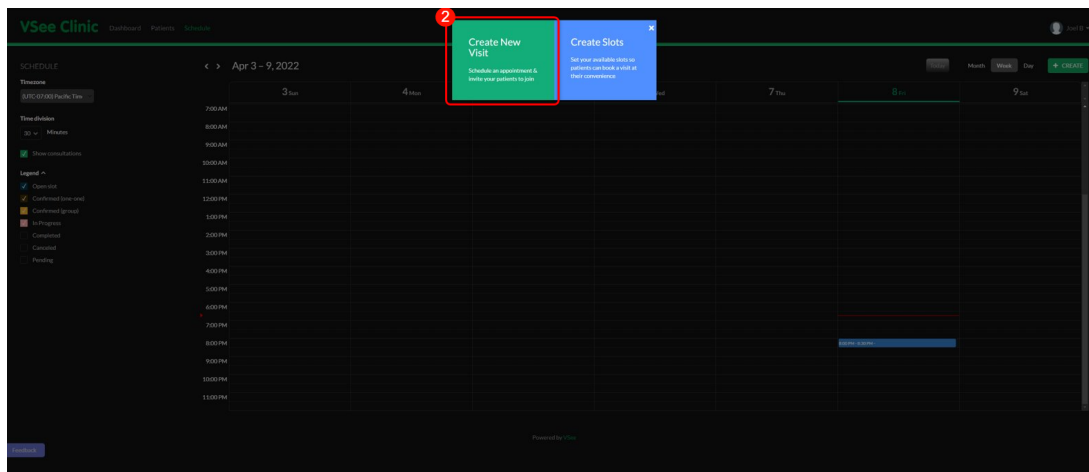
VSee Clinic Dashboard Patients Schedule

Joel B

SCHEDULE

Timezone

(UTC-07:00) Pacific Tim

Time division

30 Minutes

Show consultations

Legend ^

Open slot

Confirmed (one-one)

Confirmed (group)

In Progress

Completed

Canceled

Pending

< > Apr 3 – 9, 2022

Today Month Week Day + CREATE

3 Sun 4 Mon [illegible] Wed 7 Thu 8 Fri 9 Sat

7:00 AM
8:00 AM
9:00 AM
10:00 AM
11:00 AM
12:00 PM
1:00 PM
2:00 PM
3:00 PM
4:00 PM
5:00 PM
6:00 PM
7:00 PM
8:00 PM
9:00 PM
10:00 PM
11:00 PM

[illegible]

2

Create New Visit

Schedule an appointment & invite your patients to join

Create Slots

Set your available slots so patients can book a visit at their convenience

×

Powered by VSee

Feedback